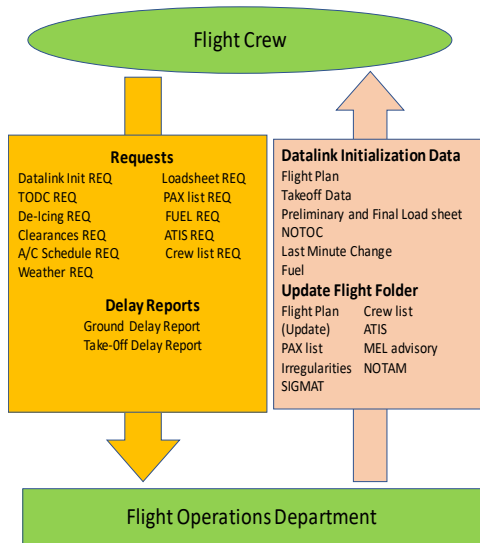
Flight Crew

Requests
Datalink Init REQ
TODC REQ
De-Icing REQ
Clearances REQ
A/C Schedule REQ
Weather REQ

Loadsheet REQ
PAX list REQ
FUEL REQ
ATIS REQ
Crew list REQ

Delay Reports
Ground Delay Report
Take-Off Delay Report

Datalink Initialization Data
Flight Plan
Takeoff Data
Preliminary and Final Load sheet
NOTOC
Last Minute Change
Fuel

Update Flight Folder
Flight Plan (Update)
PAX list
Irregularities
SIGMAT

Crew list
ATIS
MEL advisory
NOTAM

Flight Operations Department